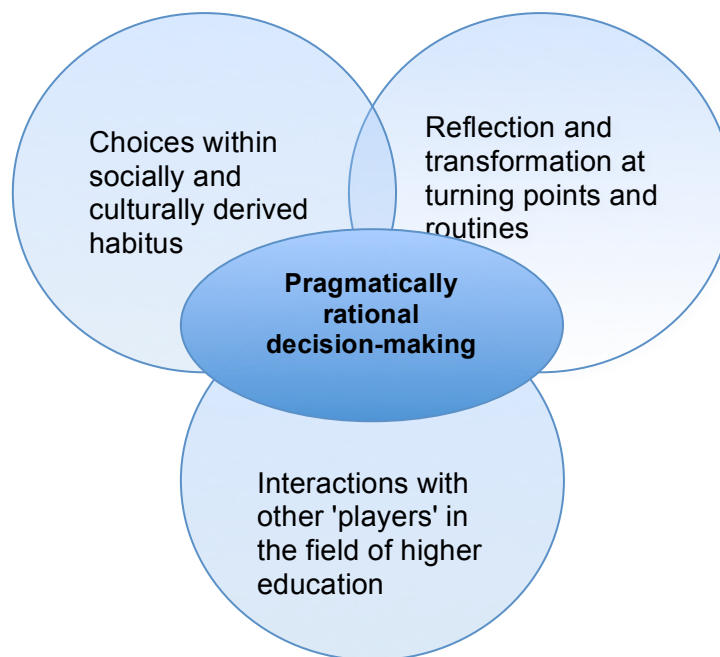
Choices within socially and culturally derived habitus

Reflection and transformation at turning points and routines

Pragmatically rational decision-making

Interactions with other 'players' in the field of higher education